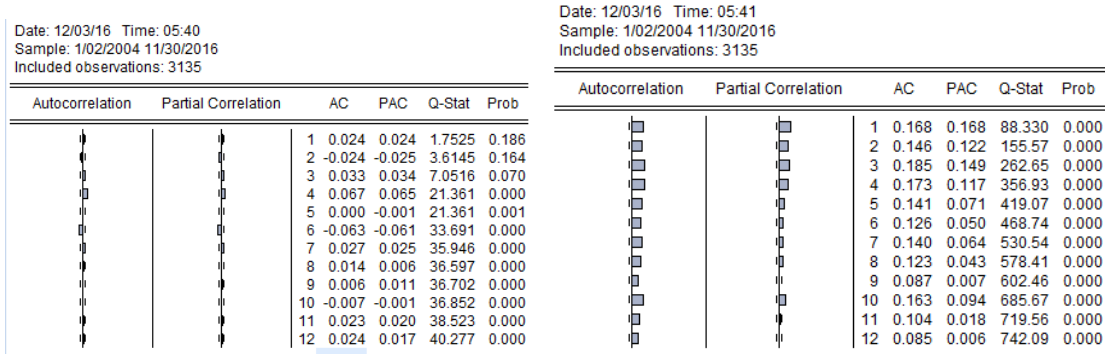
Date: 12/03/16 Time: 05:40
Sample: 1/02/2004 11/30/2016
Included observations: 3135

| Autocorrelation | Partial Correlation | | AC | PAC | Q-Stat | Prob |
|---|---|---|---|---|---|---|
| | | 1 | 0.024 | 0.024 | 1.7525 | 0.186 |
| | | 2 | -0.024 | -0.025 | 3.6145 | 0.164 |
| | | 3 | 0.033 | 0.034 | 7.0516 | 0.070 |
| | | 4 | 0.067 | 0.065 | 21.361 | 0.000 |
| | | 5 | 0.000 | -0.001 | 21.361 | 0.001 |
| | | 6 | -0.063 | -0.061 | 33.691 | 0.000 |
| | | 7 | 0.027 | 0.025 | 35.946 | 0.000 |
| | | 8 | 0.014 | 0.006 | 36.597 | 0.000 |
| | | 9 | 0.006 | 0.011 | 36.702 | 0.000 |
| | | 10 | -0.007 | -0.001 | 36.852 | 0.000 |
| | | 11 | 0.023 | 0.020 | 38.523 | 0.000 |
| | | 12 | 0.024 | 0.017 | 40.277 | 0.000 |

Date: 12/03/16 Time: 05:41
Sample: 1/02/2004 11/30/2016
Included observations: 3135

| Autocorrelation | Partial Correlation | | AC | PAC | Q-Stat | Prob |
|---|---|---|---|---|---|---|
| | | 1 | 0.168 | 0.168 | 88.330 | 0.000 |
| | | 2 | 0.146 | 0.122 | 155.57 | 0.000 |
| | | 3 | 0.185 | 0.149 | 262.65 | 0.000 |
| | | 4 | 0.173 | 0.117 | 356.93 | 0.000 |
| | | 5 | 0.141 | 0.071 | 419.07 | 0.000 |
| | | 6 | 0.126 | 0.050 | 468.74 | 0.000 |
| | | 7 | 0.140 | 0.064 | 530.54 | 0.000 |
| | | 8 | 0.123 | 0.043 | 578.41 | 0.000 |
| | | 9 | 0.087 | 0.007 | 602.46 | 0.000 |
| | | 10 | 0.163 | 0.094 | 685.67 | 0.000 |
| | | 11 | 0.104 | 0.018 | 719.56 | 0.000 |
| | | 12 | 0.085 | 0.006 | 742.09 | 0.000 |